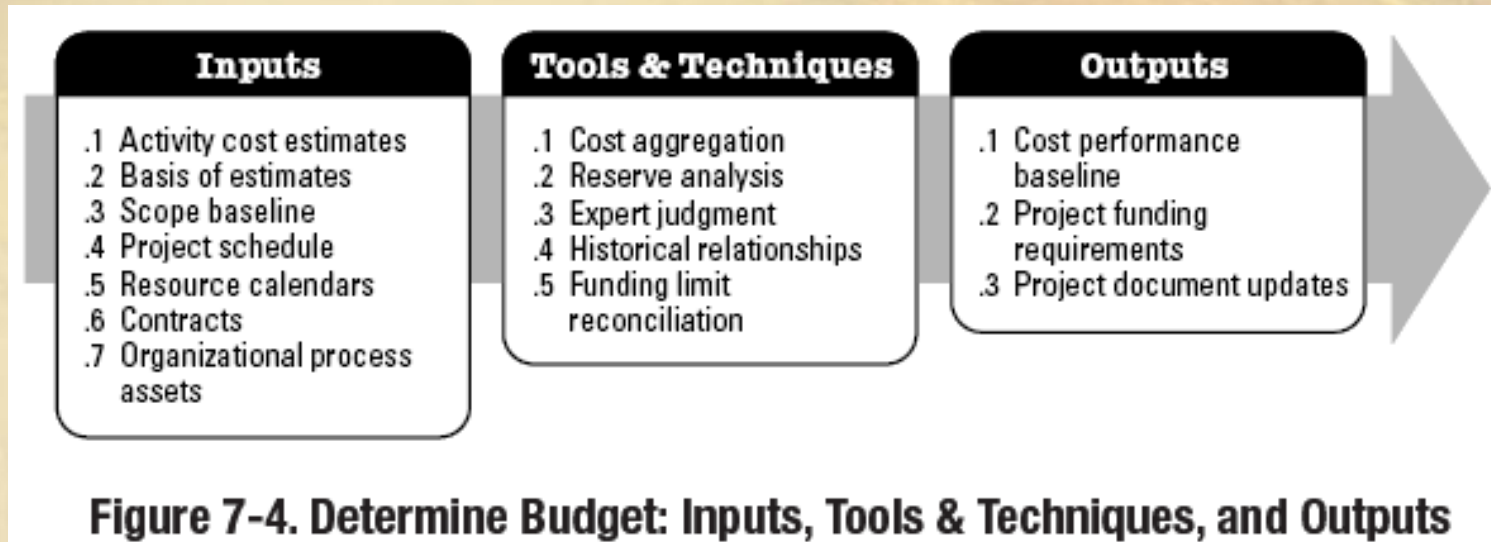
Inputs

.1 Activity cost estimates
.2 Basis of estimates
.3 Scope baseline
.4 Project schedule
.5 Resource calendars
.6 Contracts
.7 Organizational process assets

Tools & Techniques

.1 Cost aggregation
.2 Reserve analysis
.3 Expert judgment
.4 Historical relationships
.5 Funding limit reconciliation

Outputs

.1 Cost performance baseline
.2 Project funding requirements
.3 Project document updates

Figure 7-4. Determine Budget: Inputs, Tools & Techniques, and Outputs